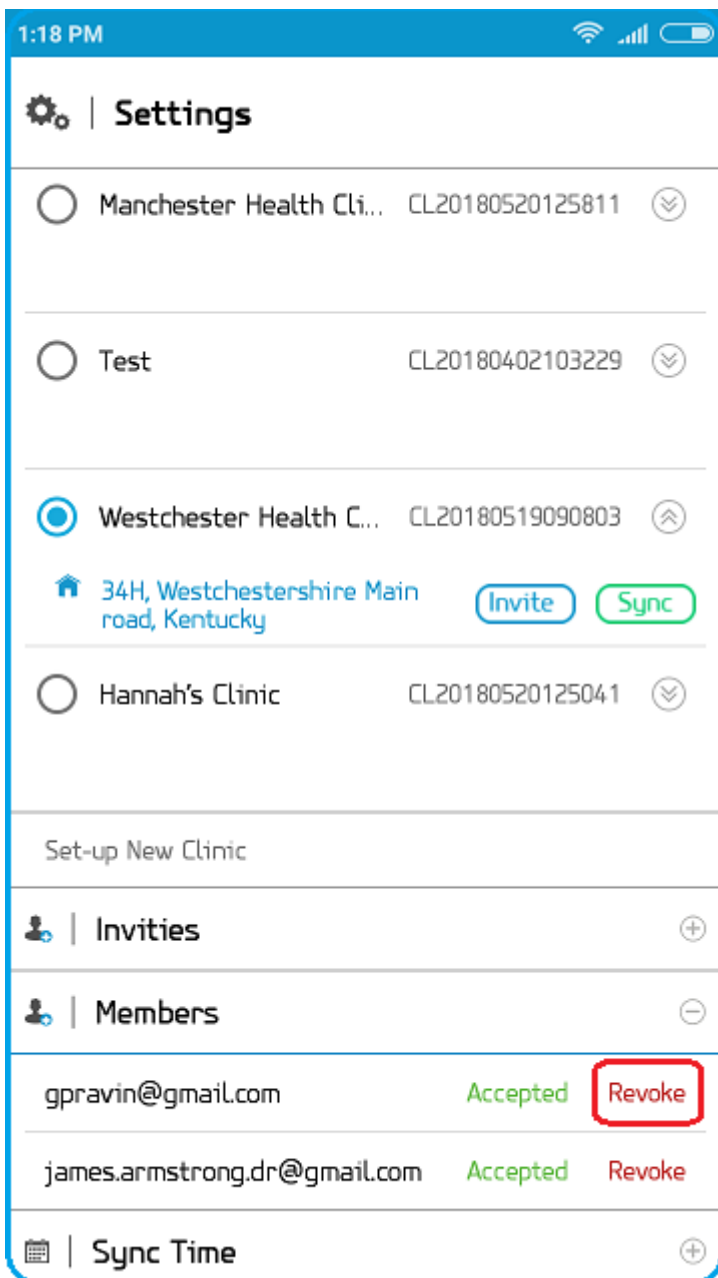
1:18 PM

Settings

Manchester Health Cli... CL20180520125811

Test CL20180402103229

Westchester Health C... CL20180519090803

34H, Westchestershire Main road, Kentucky

Invite Sync

Hannah's Clinic CL20180520125041

Set-up New Clinic

Invities

Members

gpravin@gmail.com Accepted Revoke

james.armstrong.dr@gmail.com Accepted Revoke

Sync Time